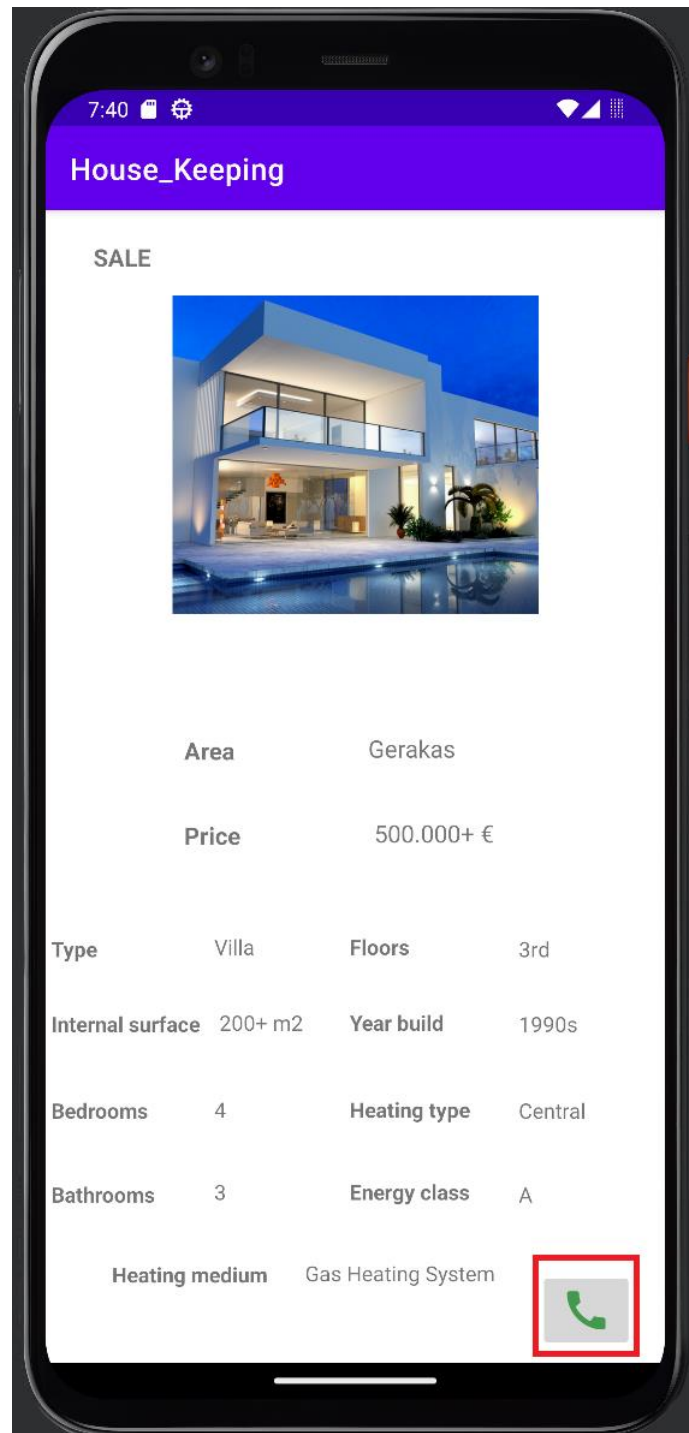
7:40

House_Keeping

SALE

Area Gerakas

Price 500.000+ €

| | | | |
|---|---|---|---|
| Type | Villa | Floors | 3rd |
| Internal surface | 200+ m2 | Year build | 1990s |
| Bedrooms | 4 | Heating type | Central |
| Bathrooms | 3 | Energy class | A |

Heating medium Gas Heating System